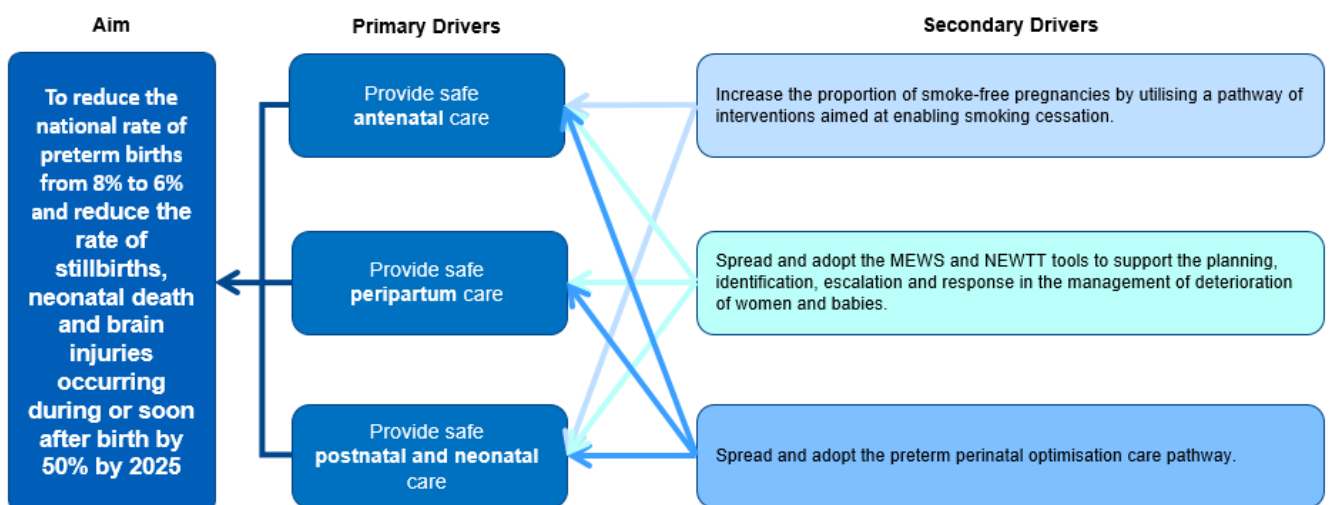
Aim

Primary Drivers

Secondary Drivers

To reduce the national rate of preterm births from 8% to 6% and reduce the rate of stillbirths, neonatal death and brain injuries occurring during or soon after birth by 50% by 2025

Provide safe **antenatal** care

Provide safe **peripartum** care

Provide safe **postnatal and neonatal** care

Increase the proportion of smoke-free pregnancies by utilising a pathway of interventions aimed at enabling smoking cessation.

Spread and adopt the MEWS and NEWTT tools to support the planning, identification, escalation and response in the management of deterioration of women and babies.

Spread and adopt the preterm perinatal optimisation care pathway.